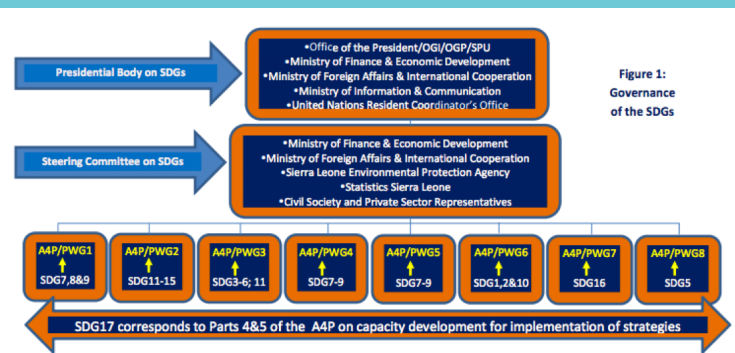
Presidential Body on SDGs

•Office of the President/OGI/OGP/SPU
•Ministry of Finance & Economic Development
•Ministry of Foreign Affairs & International Cooperation
•Ministry of Information & Communication
•United Nations Resident Coordinator's Office

Figure 1: Governance of the SDGs

Steering Committee on SDGs

•Ministry of Finance & Economic Development
•Ministry of Foreign Affairs & International Cooperation
•Sierra Leone Environmental Protection Agency
•Statistics Sierra Leone
•Civil Society and Private Sector Representatives

A4P/PWG1
SDG7,8&9

A4P/PWG2
SDG11-15

A4P/PWG3
SDG3-6; 11

A4P/PWG4
SDG7-9

A4P/PWG5
SDG7-9

A4P/PWG6
SDG1,2&10

A4P/PWG7
SDG16

A4P/PWG8
SDG5

SDG17 corresponds to Parts 4&5 of the A4P on capacity development for implementation of strategies